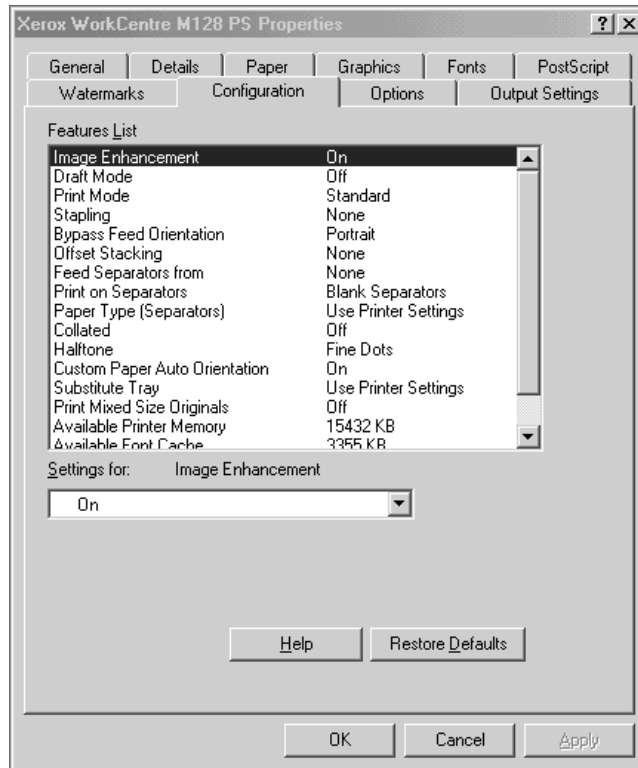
Xerox WorkCentre M128 PS Properties ? X

General | Details | Paper | Graphics | Fonts | PostScript
Watermarks | Configuration | Options | Output Settings

Features List

| | |
|---|---|
| Image Enhancement | On |
| Draft Mode | Off |
| Print Mode | Standard |
| Stapling | None |
| Bypass Feed Orientation | Portrait |
| Offset Stacking | None |
| Feed Separators from | None |
| Print on Separators | Blank Separators |
| Paper Type (Separators) | Use Printer Settings |
| Collated | Off |
| Halftone | Fine Dots |
| Custom Paper Auto Orientation | On |
| Substitute Tray | Use Printer Settings |
| Print Mixed Size Originals | Off |
| Available Printer Memory | 15432 KB |
| Available Font Cache | 3355 KB |

Settings for: Image Enhancement

On

Help | Restore Defaults

OK | Cancel | Apply